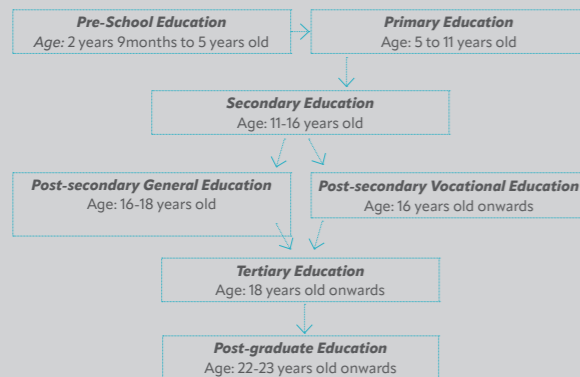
**Pre-School Education**
*Age:* 2 years 9months to 5 years old

**Primary Education**
Age: 5 to 11 years old

**Secondary Education**
Age: 11-16 years old

**Post-secondary General Education**
Age: 16-18 years old

**Post-secondary Vocational Education**
Age: 16 years old onwards

**Tertiary Education**
Age: 18 years old onwards

**Post-graduate Education**
Age: 22-23 years old onwards